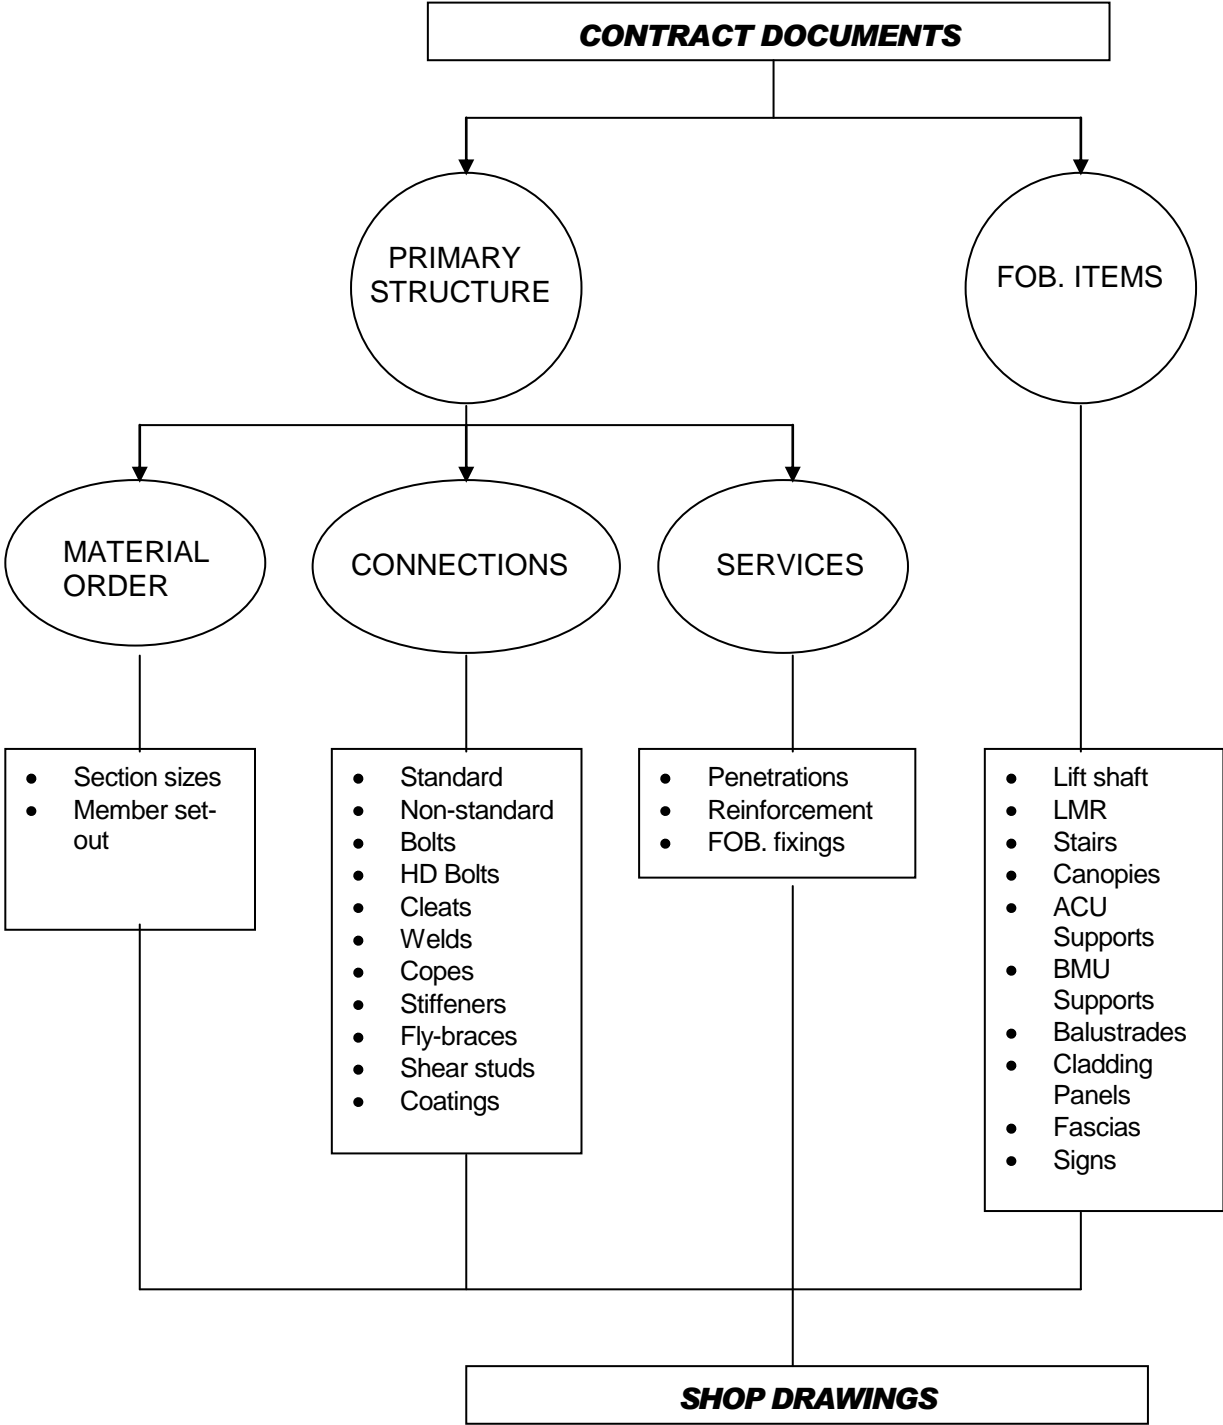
CONTRACT DOCUMENTS

PRIMARY STRUCTURE

FOB. ITEMS

MATERIAL ORDER

CONNECTIONS

SERVICES

- Section sizes
- Member set-out

- Standard
- Non-standard
- Bolts
- HD Bolts
- Cleats
- Welds
- Copes
- Stiffeners
- Fly-braces
- Shear studs
- Coatings

- Penetrations
- Reinforcement
- FOB. fixings

- Lift shaft
- LMR
- Stairs
- Canopies
- ACU Supports
- BMU Supports
- Balustrades
- Cladding Panels
- Fascias
- Signs

SHOP DRAWINGS